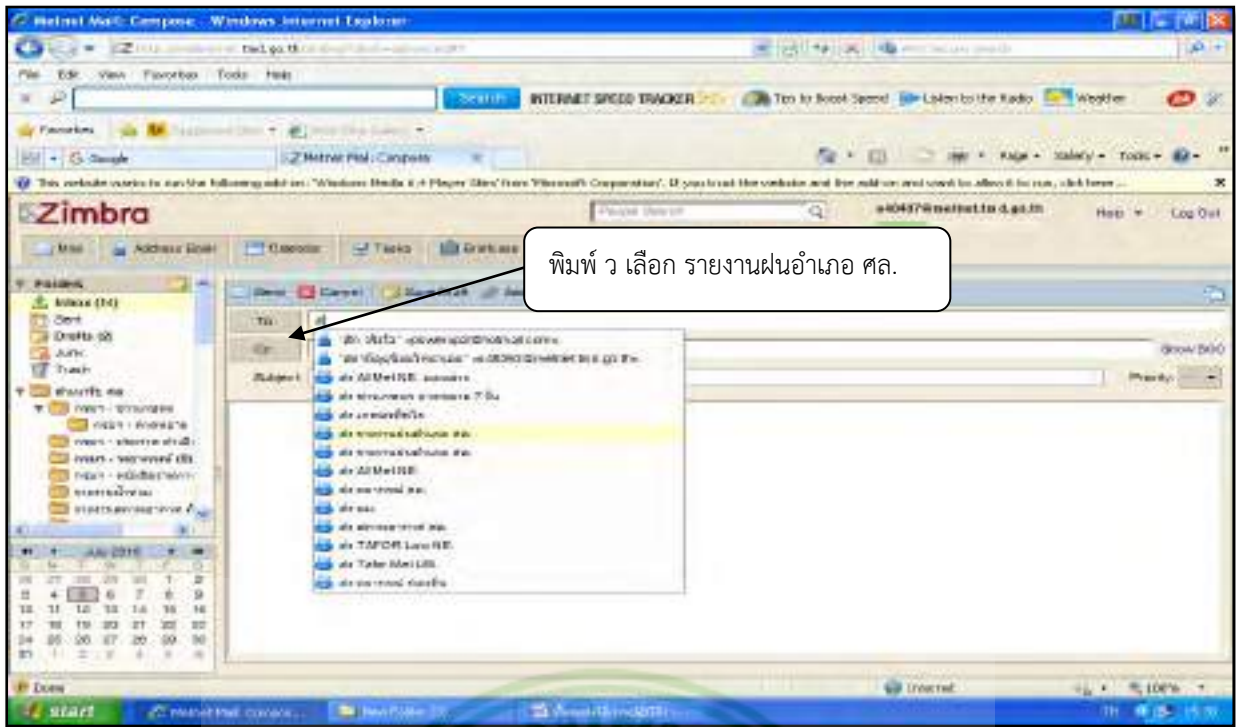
Metmet Mail: Compose - Windows Internet Explorer

File Edit View Favorites Tools Help

Search INTERNET SPEED TRACKER Tips to Boost Speed Listen to the Radio Weather

Favorites

Google

Metmet Mail: Compose

Page Safety Tools

Zimbra

People Search

Help Log Out

Mail Address Book Calendar Tasks Briefcase

พิมพ์ ว เลือก รายงานฝนอำเภอ ศล.

Folders

Inbox (14)

Sent

Drafts

Junk

Trash

Send Cancel

To:

Cc:

Subject

Show BCC

Priority

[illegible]

July 2010

Done

Internet

100%

start